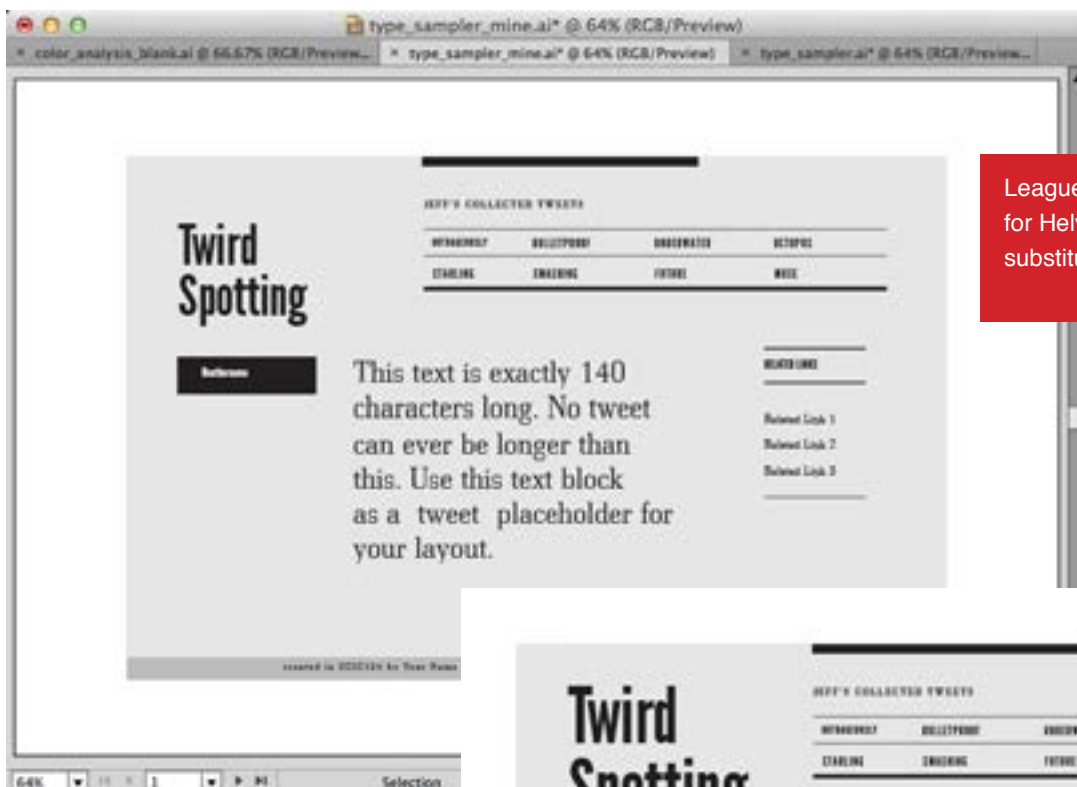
type_sampler_mine.ai* @ 64% (RGB/Preview)

color_analysis_blank.ai @ 66.67% (RGB/Preview...

type_sampler_mine.ai* @ 64% (RGB/Preview)

type_sampler.ai* @ 64% (RGB/Preview...

JEFF'S COLLECTED TWEETS

Twird Spotting

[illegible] | BULLETPROOF | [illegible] | OCTOPUS
STARLING | SMASHING | FUTURE | MUSE

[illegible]

This text is exactly 140 characters long. No tweet can ever be longer than this. Use this text block as a tweet placeholder for your layout.

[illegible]

Related Link 1
Related Link 2
Related Link 3

created in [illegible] for Your Name

League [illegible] for Hel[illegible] substit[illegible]

Twird Spotting

JEFF'S COLLECTED TWEETS

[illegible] | BULLETPROOF | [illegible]
STARLING | SMASHING | FUTURE

64% | 1 | Selection